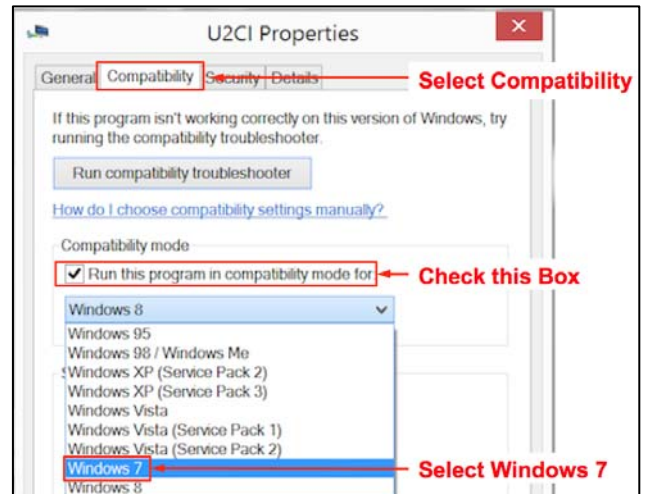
U2CI Properties

General Compatibility Security Details

Select Compatibility

If this program isn't working correctly on this version of Windows, try running the compatibility troubleshooter.

Run compatibility troubleshooter

How do I choose compatibility settings manually?

Compatibility mode

Run this program in compatibility mode for

Check this Box

Windows 8

Windows 95
Windows 98 / Windows Me
Windows XP (Service Pack 2)
Windows XP (Service Pack 3)
Windows Vista
Windows Vista (Service Pack 1)
Windows Vista (Service Pack 2)
Windows 7
Windows 8

Select Windows 7